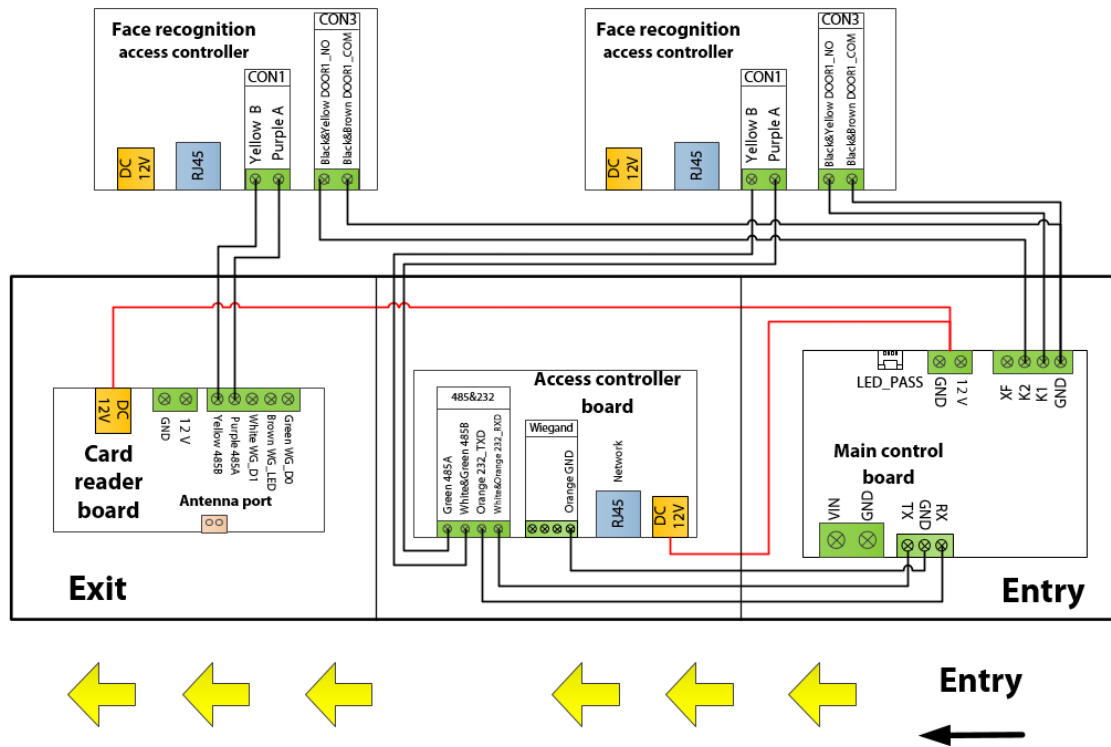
Face recognition access controller

CON3
Black&Yellow DOOR1_NO
Black&Brown DOOR1_COM

CON1
Yellow B
Purple A

DC 12V
RJ45

Face recognition access controller

CON3
Black&Yellow DOOR1_NO
Black&Brown DOOR1_COM

CON1
Yellow B
Purple A

DC 12V
RJ45

DC 12V
GND
12 V
Yellow 485B
Purple 485A
White WG_D1
Brown WG_LED
Green WG_D0

Card reader board

Antenna port

Access controller board

485&232
Green 485A
White&Green 485B
Orange 232_TXD
White&Orange 232_RXD

Wiegand
Orange GND

Network
RJ45
DC 12V

LED_PASS
GND
12 V
XF
K2
K1
GND

Main control board

VIN
GND
TX
GND
RX

Exit

Entry

Entry